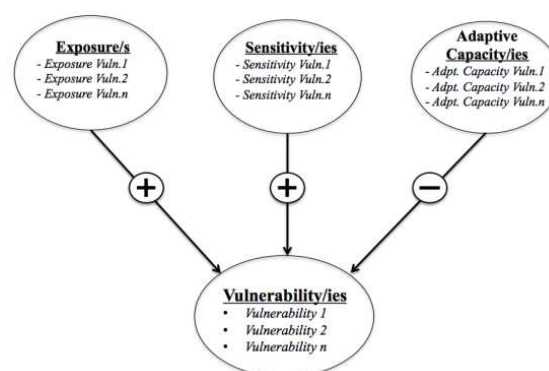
Exposure/s
- Exposure Vuln.1
- Exposure Vuln.2
- Exposure Vuln.n

Sensitivity/ies
- Sensitivity Vuln.1
- Sensitivity Vuln.2
- Sensitivity Vuln.n

Adaptive Capacity/ies
- Adpt. Capacity Vuln.1
- Adpt. Capacity Vuln.2
- Adpt. Capacity Vuln.n

+

+

−

Vulnerability/ies
• Vulnerability 1
• Vulnerability 2
• Vulnerability n